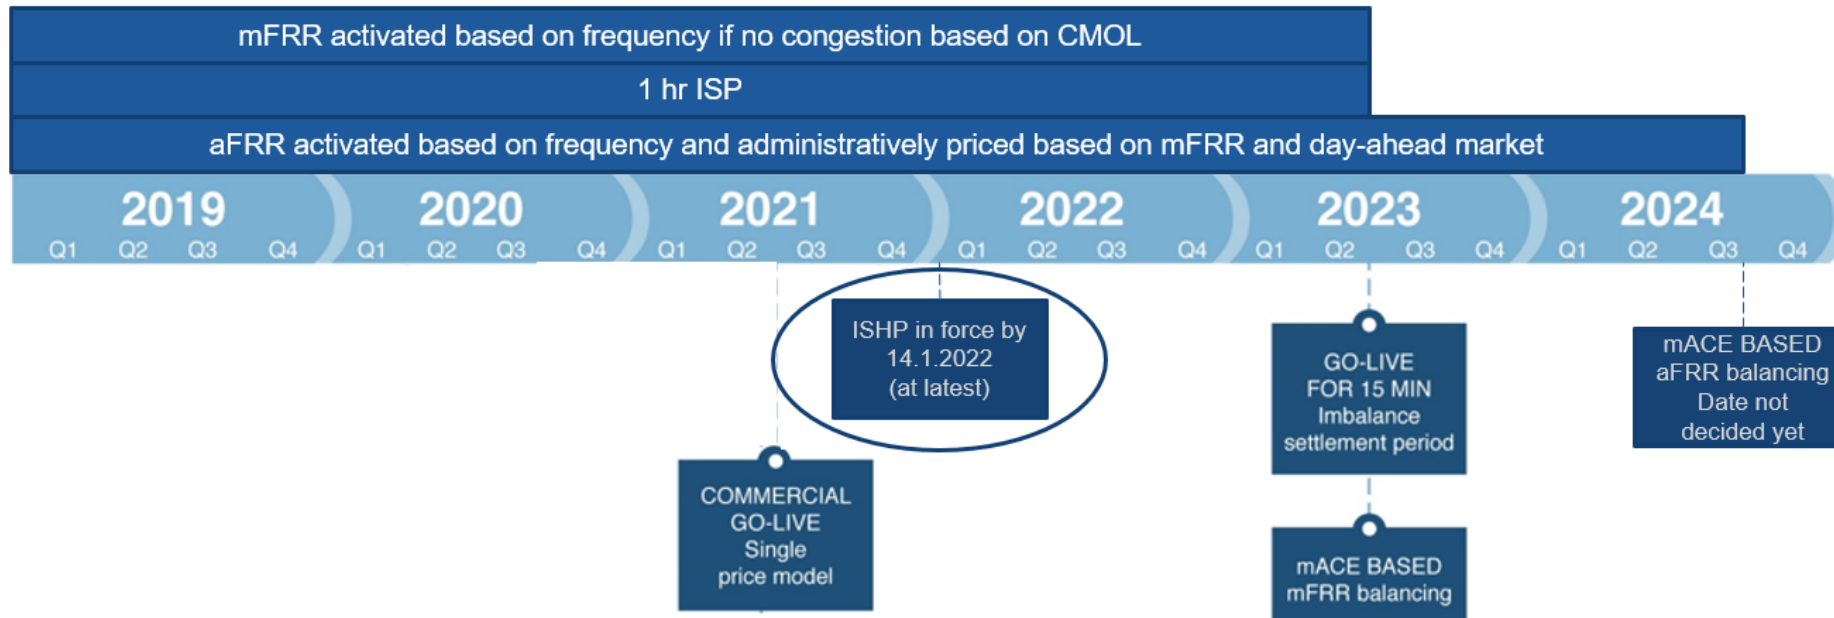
mFRR activated based on frequency if no congestion based on CMOL

1 hr ISP

aFRR activated based on frequency and administratively priced based on mFRR and day-ahead market

2019
Q1 Q2 Q3 Q4

2020
Q1 Q2 Q3 Q4

2021
Q1 Q2 Q3 Q4

2022
Q1 Q2 Q3 Q4

2023
Q1 Q2 Q3 Q4

2024
Q1 Q2 Q3 Q4

ISHP in force by 14.1.2022 (at latest)

COMMERCIAL GO-LIVE Single price model

GO-LIVE FOR 15 MIN Imbalance settlement period

mACE BASED mFRR balancing

mACE BASED aFRR balancing Date not decided yet